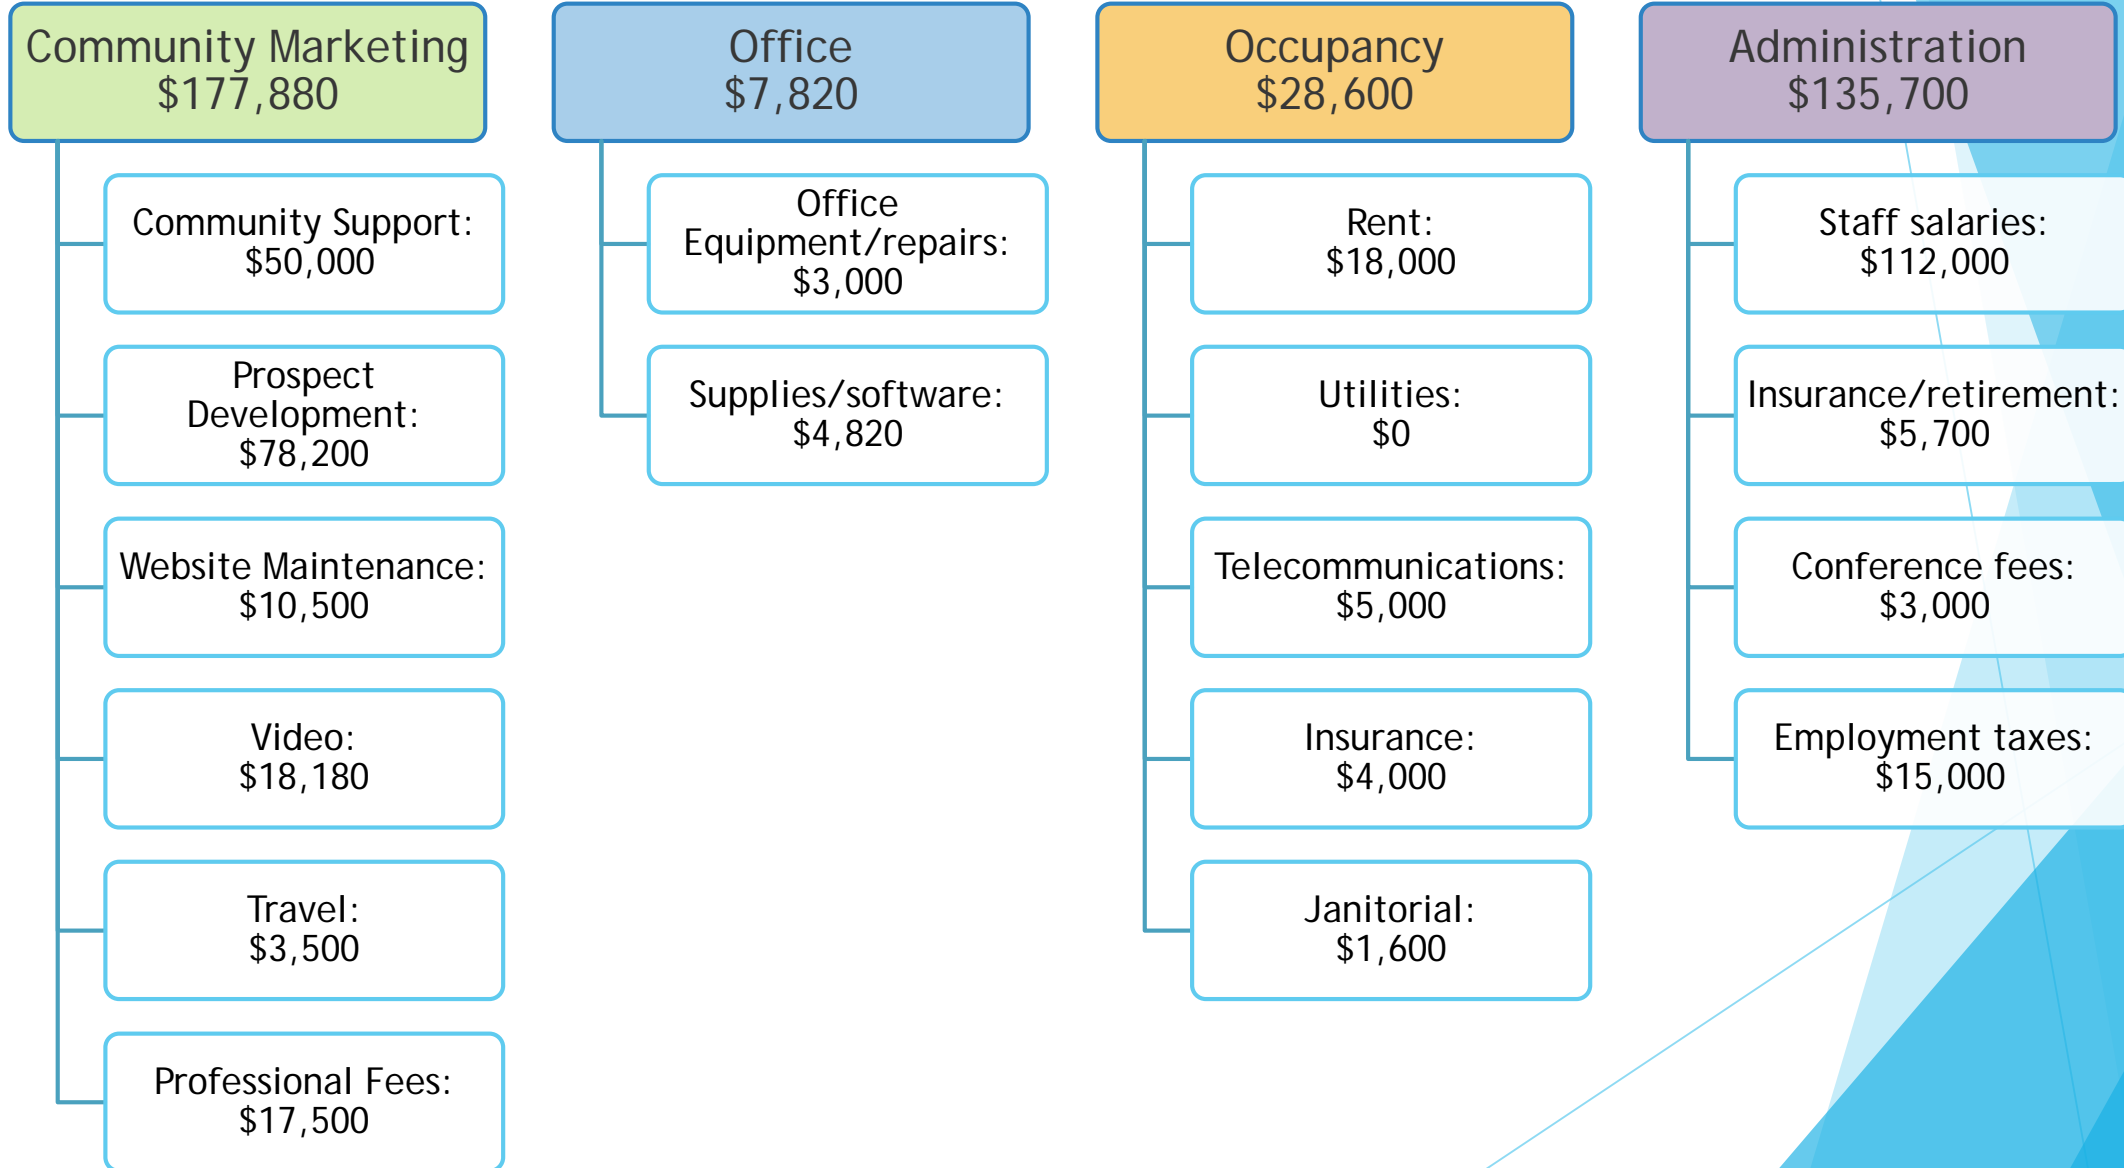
Community Marketing
$177,880

Community Support:
$50,000

Prospect Development:
$78,200

Website Maintenance:
$10,500

Video:
$18,180

Travel:
$3,500

Professional Fees:
$17,500

Office
$7,820

Office Equipment/repairs:
$3,000

Supplies/software:
$4,820

Occupancy
$28,600

Rent:
$18,000

Utilities:
$0

Telecommunications:
$5,000

Insurance:
$4,000

Janitorial:
$1,600

Administration
$135,700

Staff salaries:
$112,000

Insurance/retirement:
$5,700

Conference fees:
$3,000

Employment taxes:
$15,000